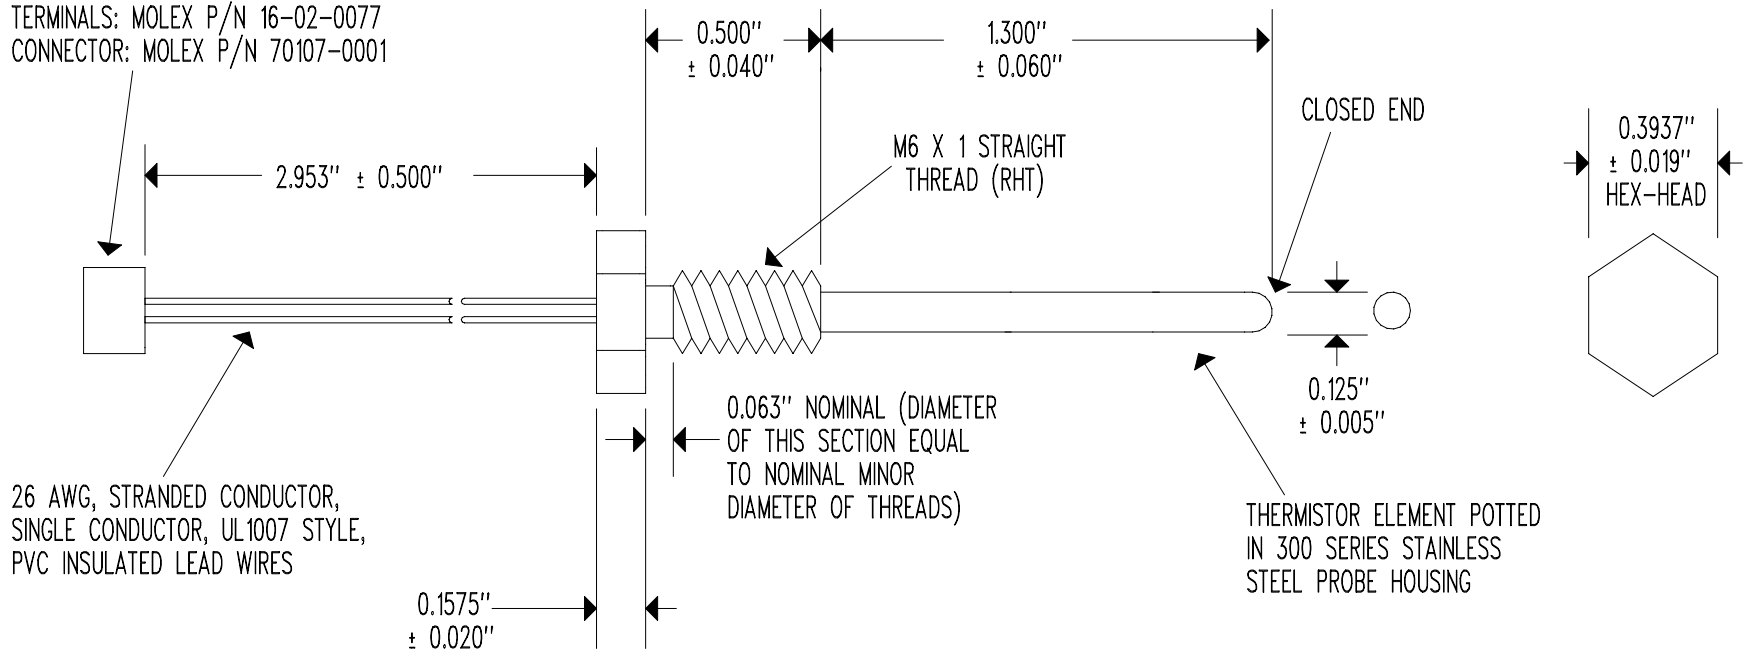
TERMINALS: MOLEX P/N 16-02-0077
CONNECTOR: MOLEX P/N 70107-0001

0.500"
± 0.040"

1.300"
± 0.060"

CLOSED END

0.3937"
± 0.019"
HEX-HEAD

2.953" ± 0.500"

M6 X 1 STRAIGHT
THREAD (RHT)

0.125"
± 0.005"

0.063" NOMINAL (DIAMETER OF THIS SECTION EQUAL TO NOMINAL MINOR DIAMETER OF THREADS)

26 AWG, STRANDED CONDUCTOR, SINGLE CONDUCTOR, UL1007 STYLE, PVC INSULATED LEAD WIRES

THERMISTOR ELEMENT POTTED IN 300 SERIES STAINLESS STEEL PROBE HOUSING

0.1575"
± 0.020"